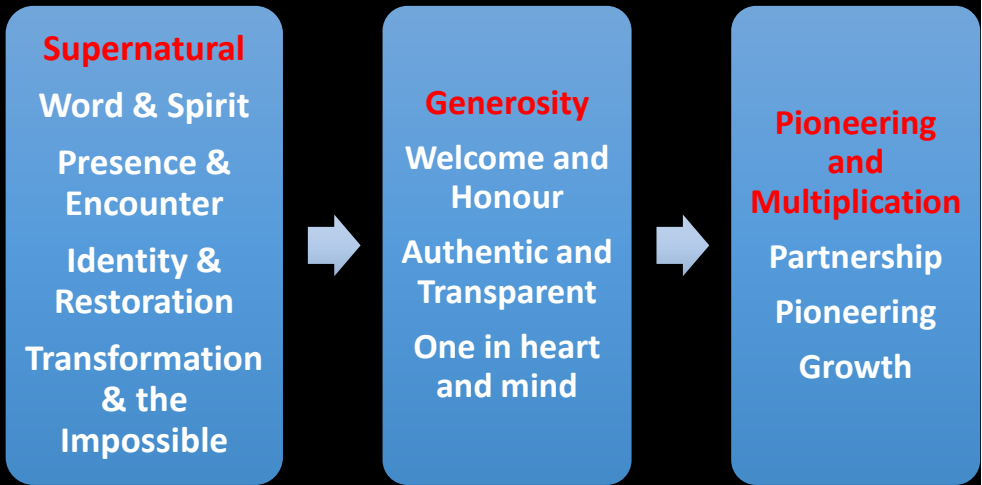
Supernatural

Word & Spirit

Presence & Encounter

Identity & Restoration

Transformation & the Impossible

Generosity

Welcome and Honour

Authentic and Transparent

One in heart and mind

Pioneering and Multiplication

Partnership

Pioneering

Growth